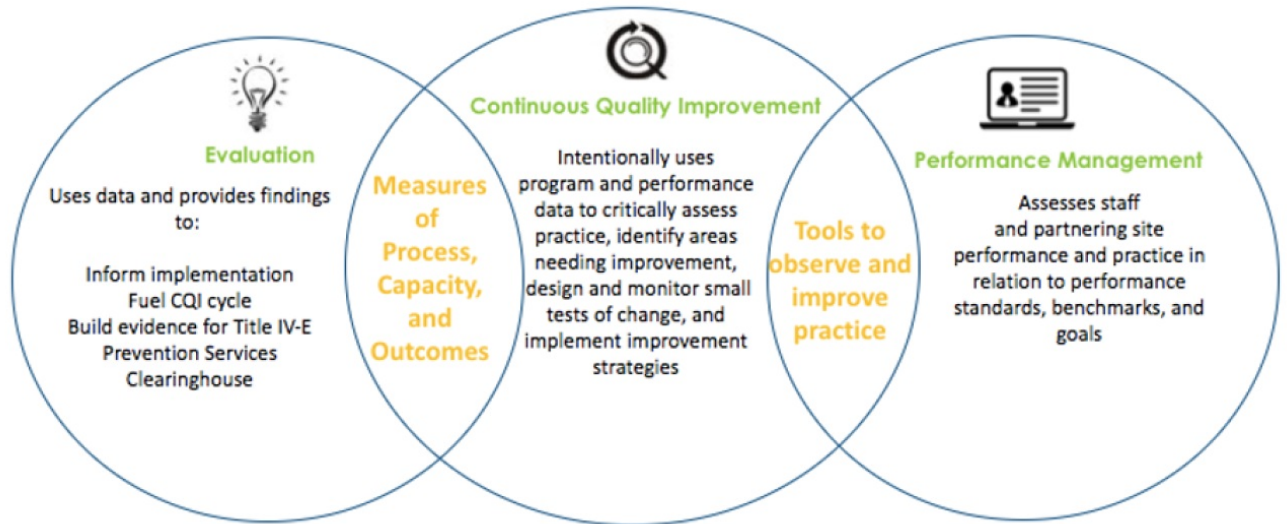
Evaluation

Uses data and provides findings to:

Inform implementation
Fuel CQI cycle
Build evidence for Title IV-E Prevention Services Clearinghouse

Measures of Process, Capacity, and Outcomes

Continuous Quality Improvement

Intentionally uses program and performance data to critically assess practice, identify areas needing improvement, design and monitor small tests of change, and implement improvement strategies

Tools to observe and improve practice

Performance Management

Assesses staff and partnering site performance and practice in relation to performance standards, benchmarks, and goals